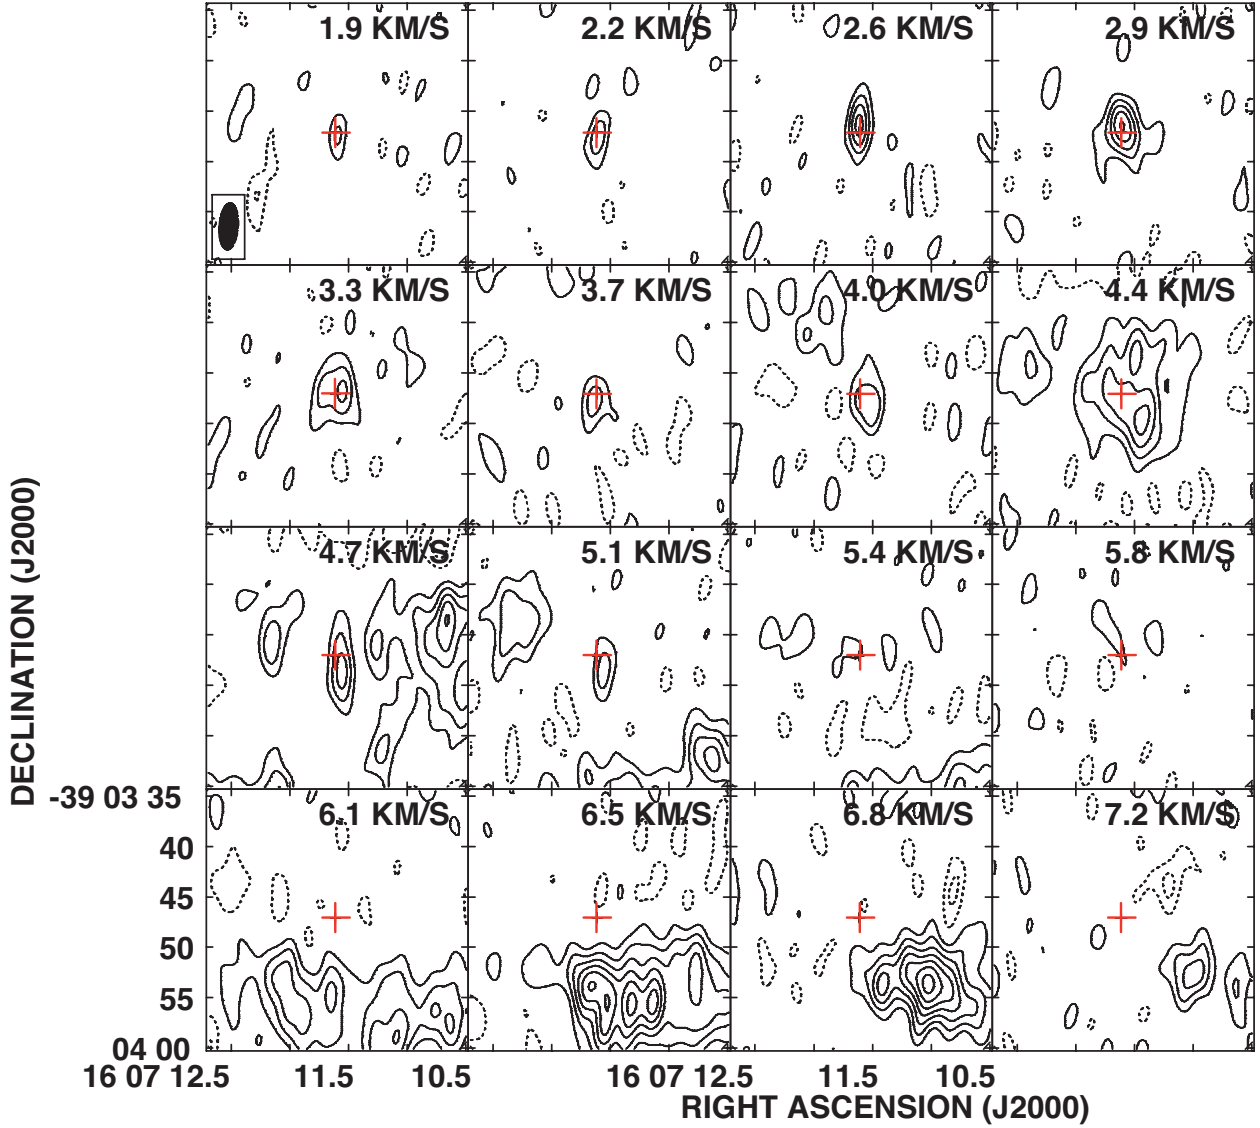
1.9 KM/S
2.2 KM/S
2.6 KM/S
2.9 KM/S
3.3 KM/S
3.7 KM/S
4.0 KM/S
4.4 KM/S
4.7 KM/S
5.1 KM/S
5.4 KM/S
5.8 KM/S
6.1 KM/S
6.5 KM/S
6.8 KM/S
7.2 KM/S

DECLINATION (J2000)
-39 03 35
40
45
50
55
04 00
16 07 12.5
11.5
10.5
16 07 12.5
11.5
10.5
RIGHT ASCENSION (J2000)